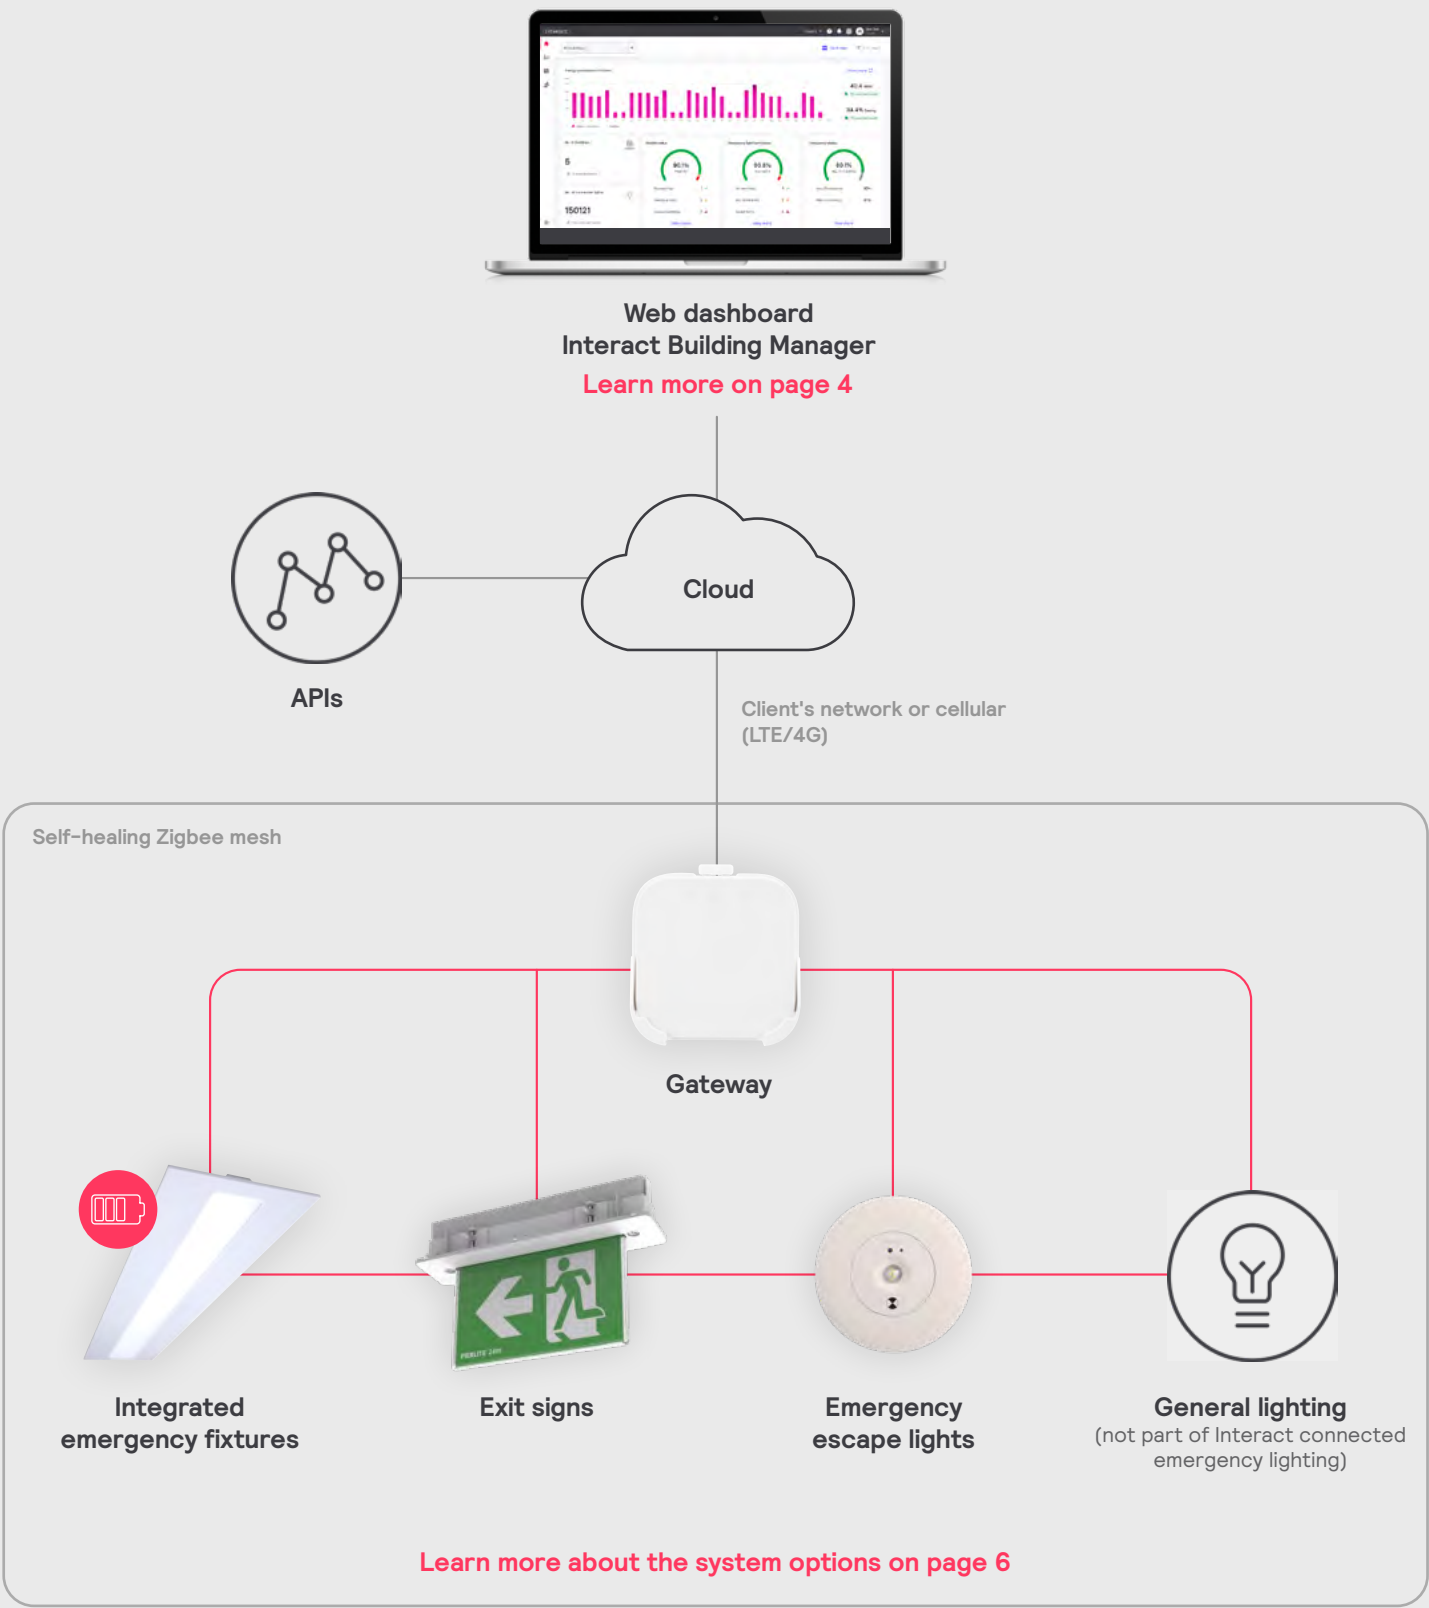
Web dashboard
Interact Building Manager
Learn more on page 4

APIs

Cloud

Client's network or cellular (LTE/4G)

Self-healing Zigbee mesh

Gateway

Integrated emergency fixtures

Exit signs

Emergency escape lights

General lighting
(not part of Interact connected emergency lighting)

Learn more about the system options on page 6